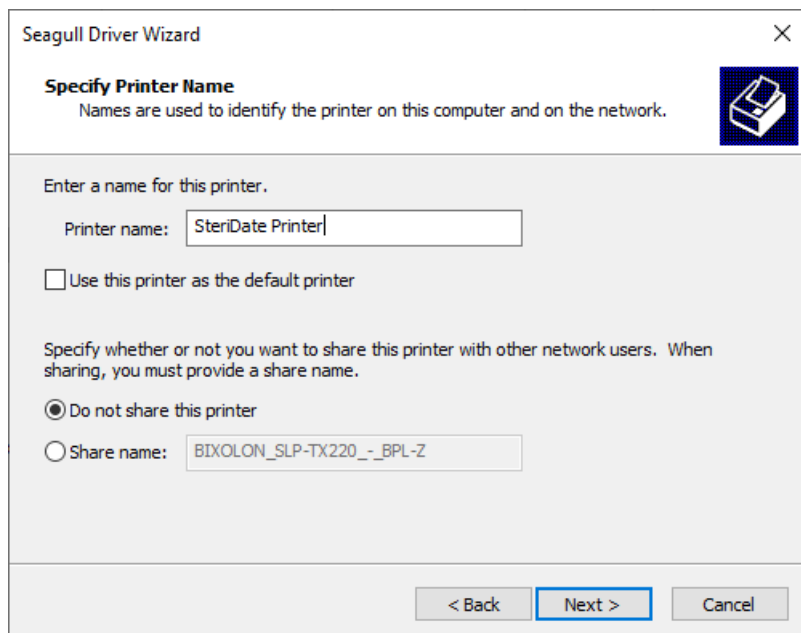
Seagull Driver Wizard

Specify Printer Name
Names are used to identify the printer on this computer and on the network.

Enter a name for this printer.

Printer name: SteriDate Printer

Use this printer as the default printer

Specify whether or not you want to share this printer with other network users. When sharing, you must provide a share name.

Do not share this printer

Share name: BIXOLON_SLP-TX220_-_BPL-Z

< Back Next > Cancel